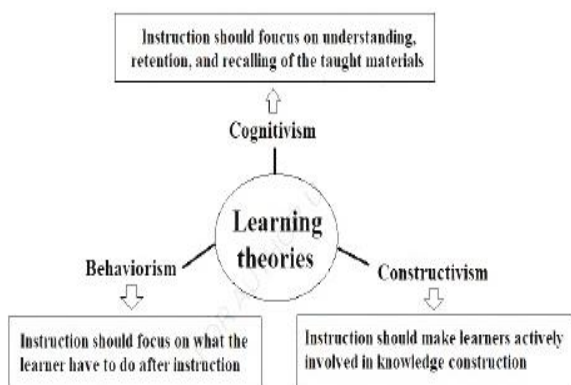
Instruction should foucus on understanding, retention, and recalling of the taught materials

Cognitivism

Learning theories

Behaviorism

Constructivism

Instruction should focus on what the learner have to do after instruction

Instruction should make learners actively involved in knowledge construction